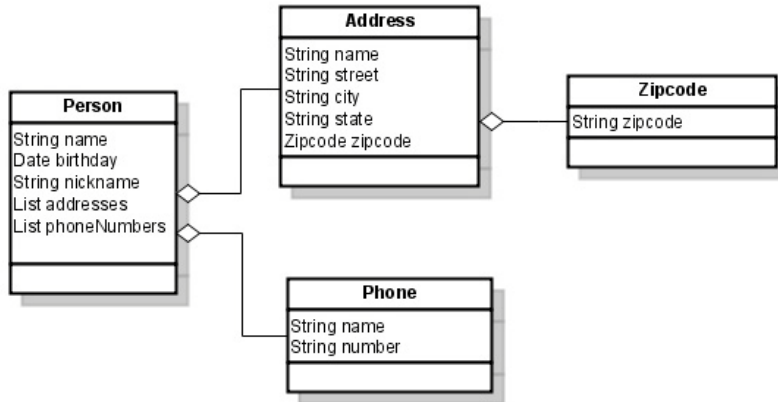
Address
String name
String street
String city
String state
Zipcode zipcode

Zipcode
String zipcode

Person
String name
Date birthday
String nickname
List addresses
List phoneNumbers

Phone
String name
String number